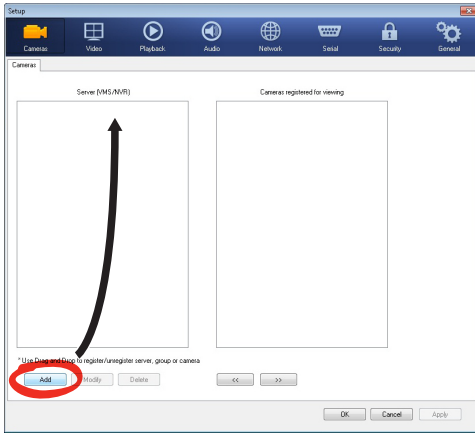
Setup

Cameras Video Playback Audio Network Serial Security General

Cameras

Server (VMS/NVR)

Cameras registered for viewing

* Use Drag and Drop to register/unregister server, group or camera

Add Modify Delete

<< >>

OK Cancel Apply